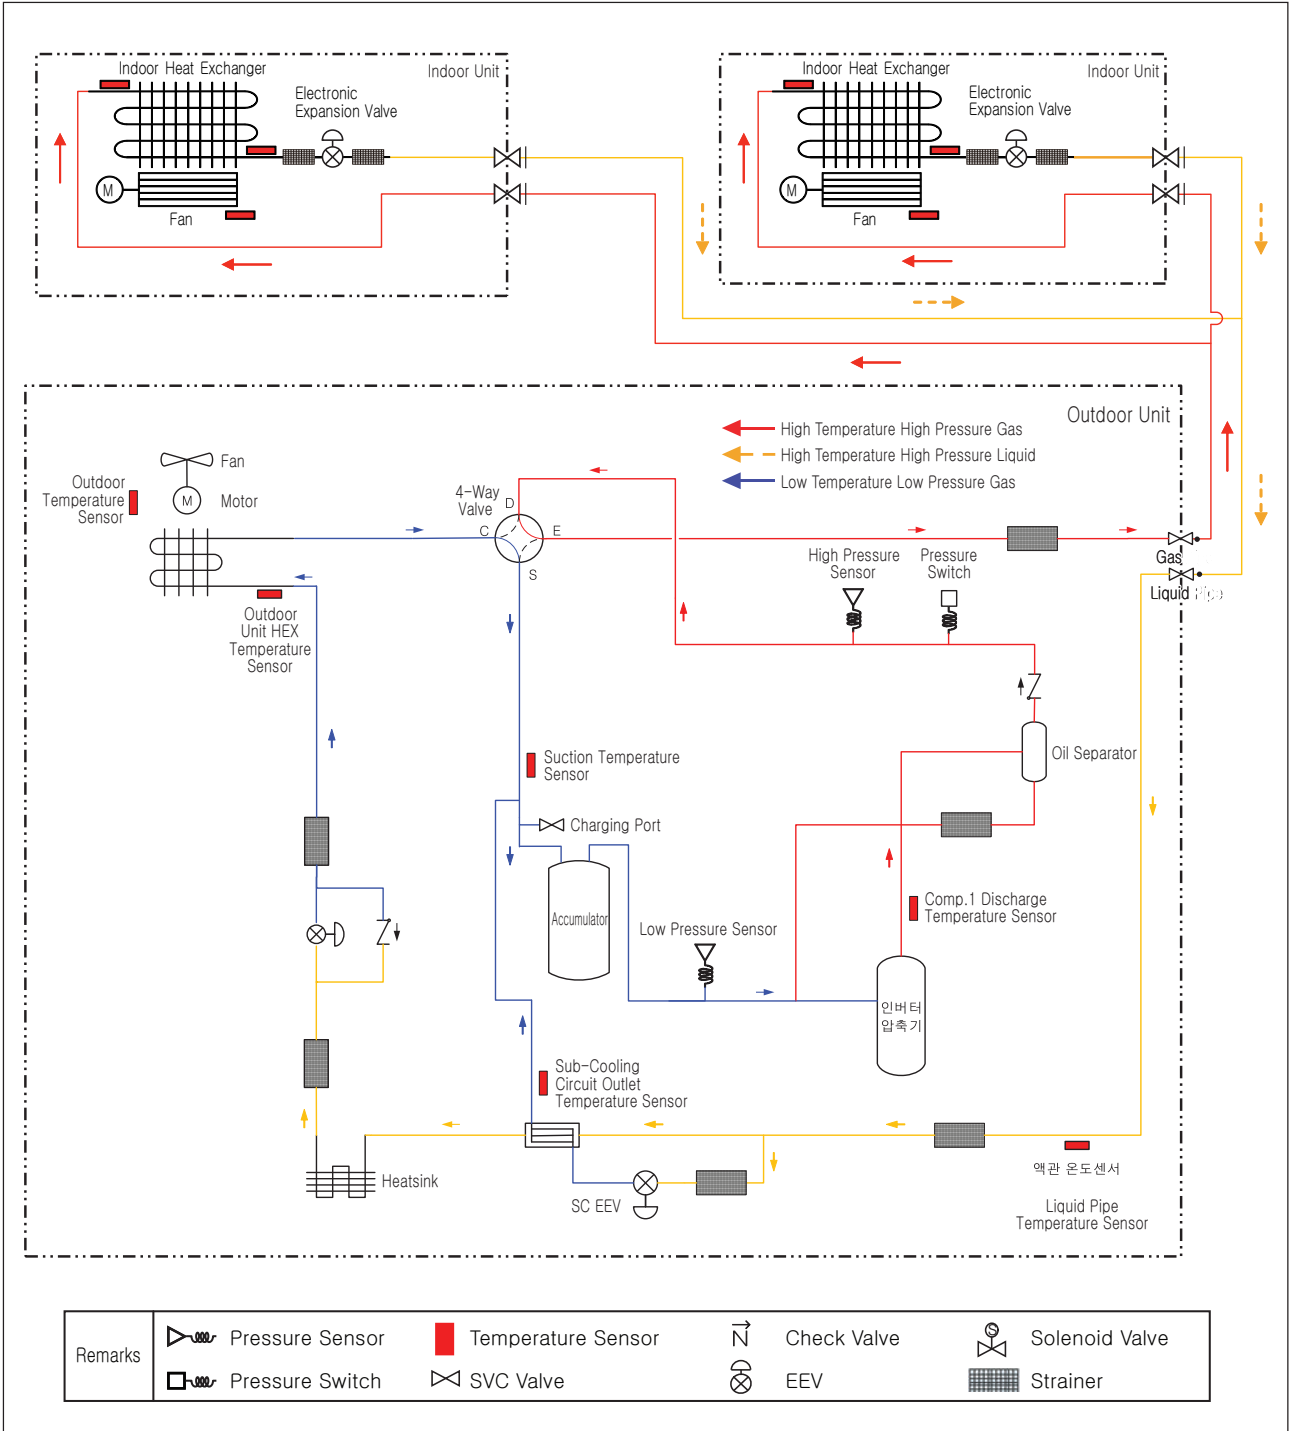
Indoor Heat Exchanger
Indoor Unit
Electronic Expansion Valve
M
Fan

Indoor Heat Exchanger
Indoor Unit
Electronic Expansion Valve
M
Fan

Outdoor Unit
High Temperature High Pressure Gas
High Temperature High Pressure Liquid
Low Temperature Low Pressure Gas

Fan
M
Motor
Outdoor Temperature Sensor
4-Way Valve
D
C
E
S
Outdoor Unit HEX Temperature Sensor
High Pressure Sensor
Pressure Switch
Gas
Liquid Pipe
Oil Separator
Suction Temperature Sensor
Charging Port
Accumulator
Low Pressure Sensor
Comp.1 Discharge Temperature Sensor
인버터 압축기
Sub-Cooling Circuit Outlet Temperature Sensor
Heatsink
SC EEV
액관 온도센서
Liquid Pipe Temperature Sensor

Remarks
Pressure Sensor
Temperature Sensor
Check Valve
Solenoid Valve
Pressure Switch
SVC Valve
EEV
Strainer